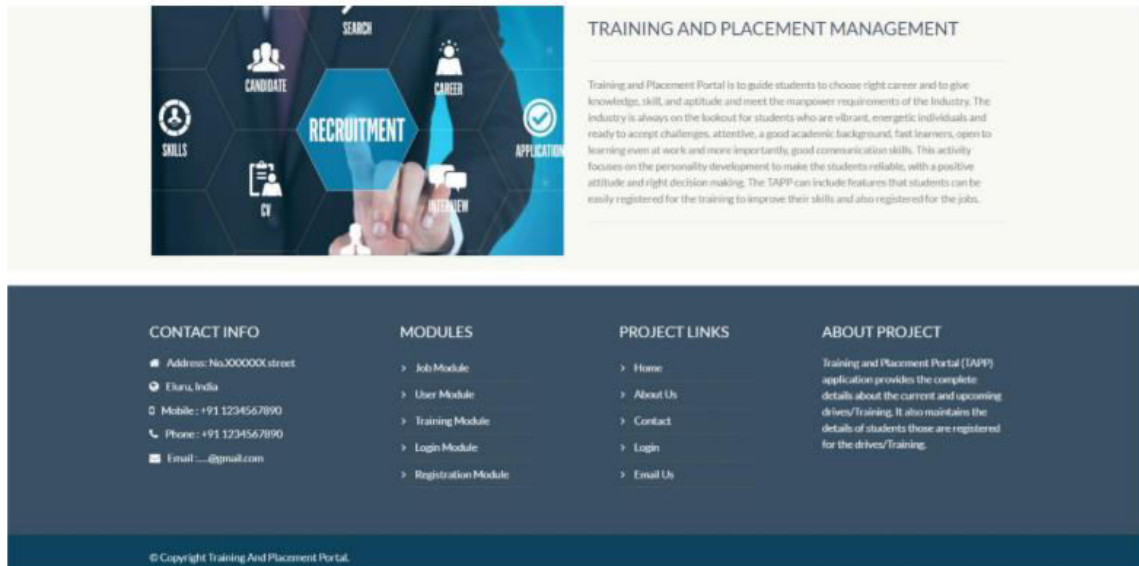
SEARCH

CANDIDATE

CAREER

SKILLS

RECRUITMENT

APPLICATION

CV

INTERVIEW

TRAINING AND PLACEMENT MANAGEMENT

Training and Placement Portal is to guide students to choose right career and to give knowledge, skill, and aptitude and meet the manpower requirements of the Industry. The industry is always on the lookout for students who are vibrant, energetic individuals and ready to accept challenges, attentive, a good academic background, fast learners, open to learning even at work and more importantly, good communication skills. This activity focuses on the personality development to make the students reliable, with a positive attitude and right decision making. The TAPP can include features that students can be easily registered for the training to improve their skills and also registered for the jobs.

CONTACT INFO

Address: No.XXXXXX street

Eluru, India

Mobile : +91 1234567890

Phone : +91 1234567890

Email : ....@gmail.com

MODULES

Job Module

User Module

Training Module

Login Module

Registration Module

PROJECT LINKS

Home

About Us

Contact

Login

Email Us

ABOUT PROJECT

Training and Placement Portal (TAPP) application provides the complete details about the current and upcoming drives/Training. It also maintains the details of students those are registered for the drives/Training.

© Copyright Training And Placement Portal.